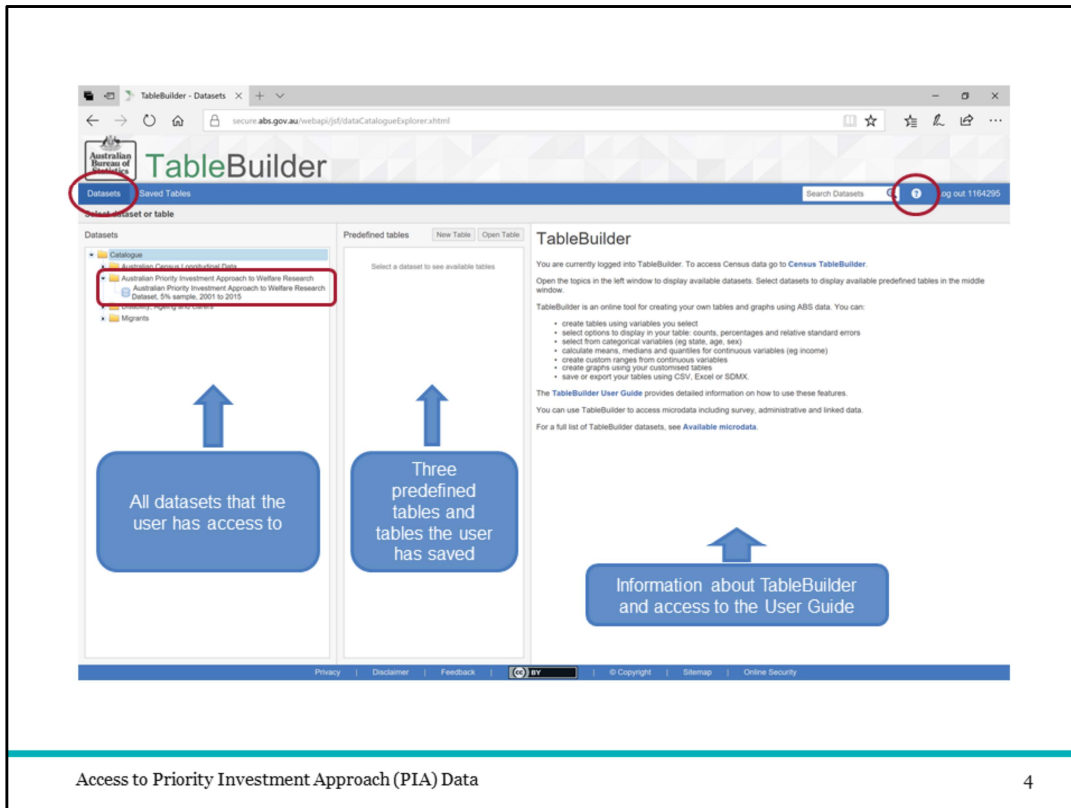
TableBuilder - Datasets

secure.abs.gov.au/webapi/jsf/dataCatalogueExplorer.xhtml

Australian Bureau of Statistics

TableBuilder

Datasets Saved Tables

Search Datasets

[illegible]og out 1164295

Select dataset or table

Datasets

Catalogue
Australian Census Longitudinal Data
Australian Priority Investment Approach to Welfare Research
Australian Priority Investment Approach to Welfare Research Dataset, 5% sample, 2001 to 2015
Disability, Ageing and Carers
Migrants

Predefined tables New Table Open Table

Select a dataset to see available tables

TableBuilder

You are currently logged into TableBuilder. To access Census data go to Census TableBuilder.

Open the topics in the left window to display available datasets. Select datasets to display available predefined tables in the middle window.

TableBuilder is an online tool for creating your own tables and graphs using ABS data. You can:

• create tables using variables you select
• select options to display in your table: counts, percentages and relative standard errors
• select from categorical variables (eg state, age, sex)
• calculate means, medians and quantiles for continuous variables (eg income)
• create custom ranges from continuous variables
• create graphs using your customised tables
• save or export your tables using CSV, Excel or SDMX.

The TableBuilder User Guide provides detailed information on how to use these features.

You can use TableBuilder to access microdata including survey, administrative and linked data.

For a full list of TableBuilder datasets, see Available microdata.

All datasets that the user has access to

Three predefined tables and tables the user has saved

Information about TableBuilder and access to the User Guide

Privacy | Disclaimer | Feedback | BY | © Copyright | Sitemap | Online Security

Access to Priority Investment Approach (PIA) Data

4